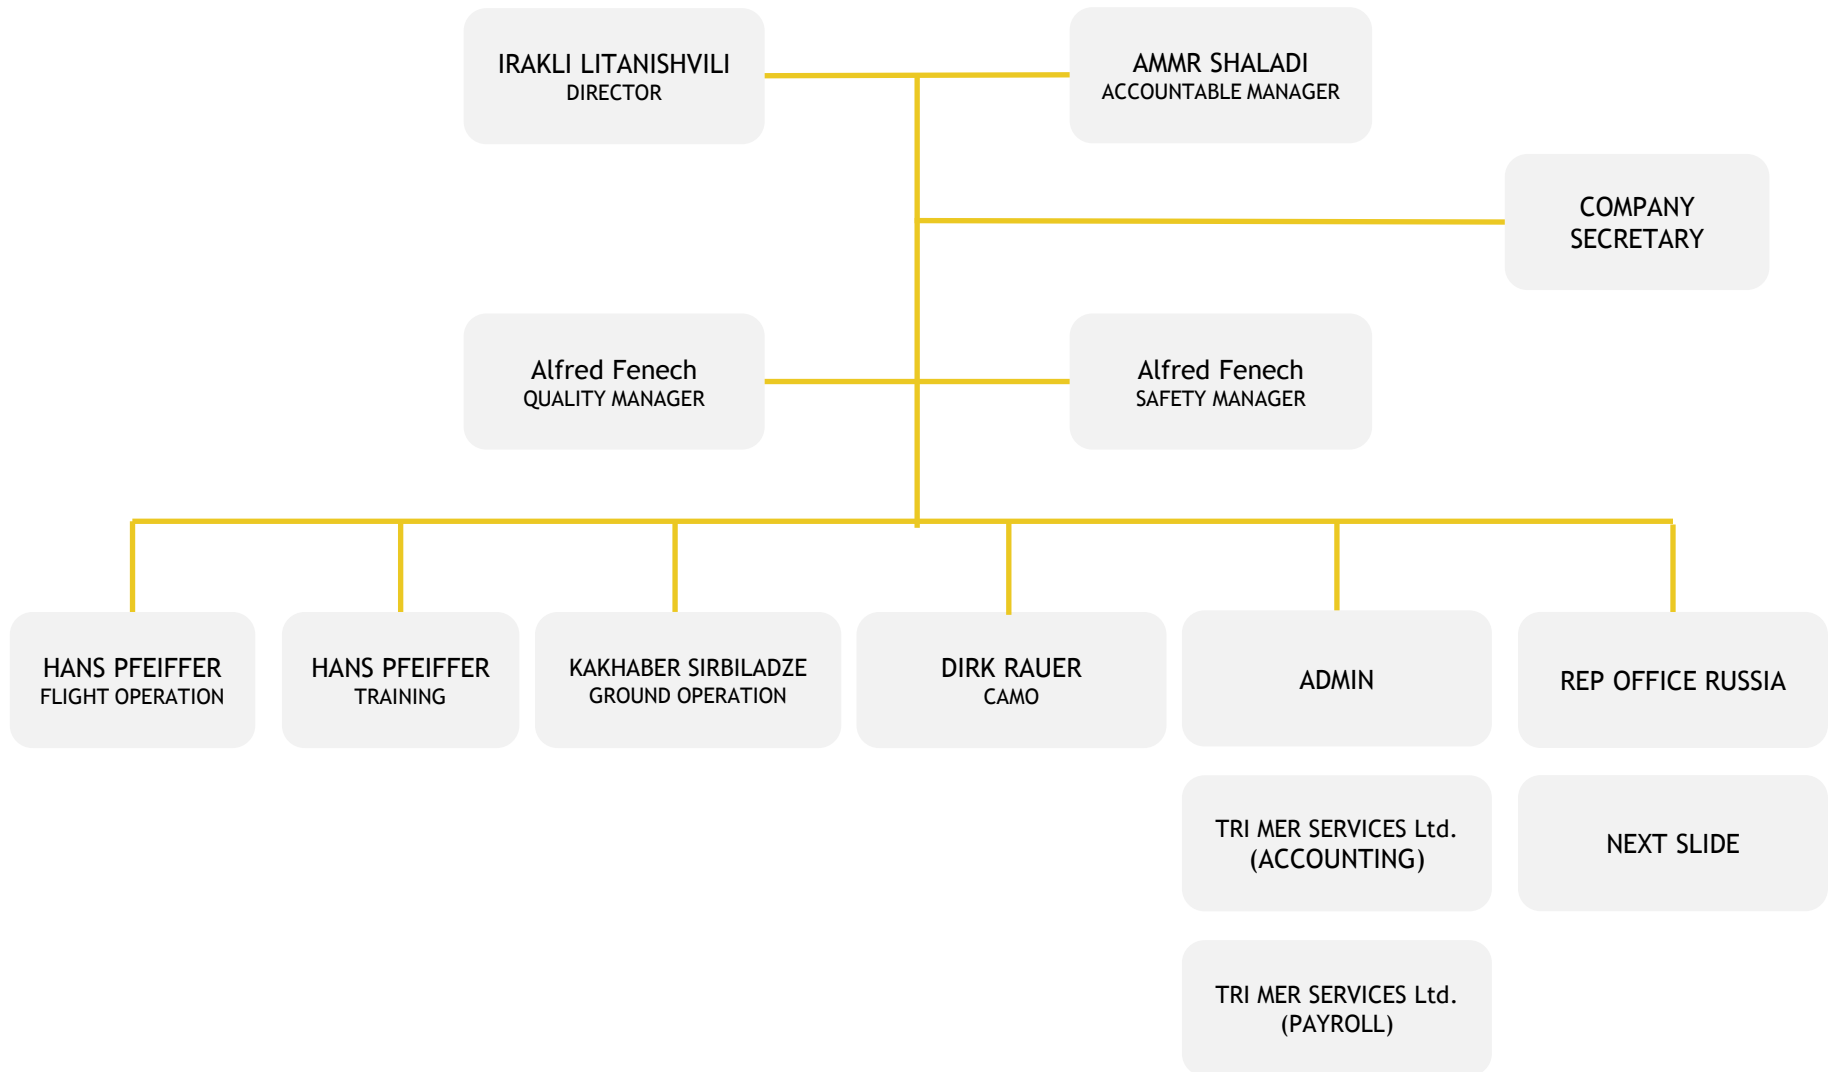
IRAKLI LITANISHVILI
DIRECTOR

AMMR SHALADI
ACCOUNTABLE MANAGER

COMPANY SECRETARY

Alfred Fenech
QUALITY MANAGER

Alfred Fenech
SAFETY MANAGER

HANS PFEIFFER
FLIGHT OPERATION

HANS PFEIFFER
TRAINING

KAKHABER SIRBILADZE
GROUND OPERATION

DIRK RAUER
CAMO

ADMIN

REP OFFICE RUSSIA

TRI MER SERVICES Ltd. (ACCOUNTING)

NEXT SLIDE

TRI MER SERVICES Ltd. (PAYROLL)